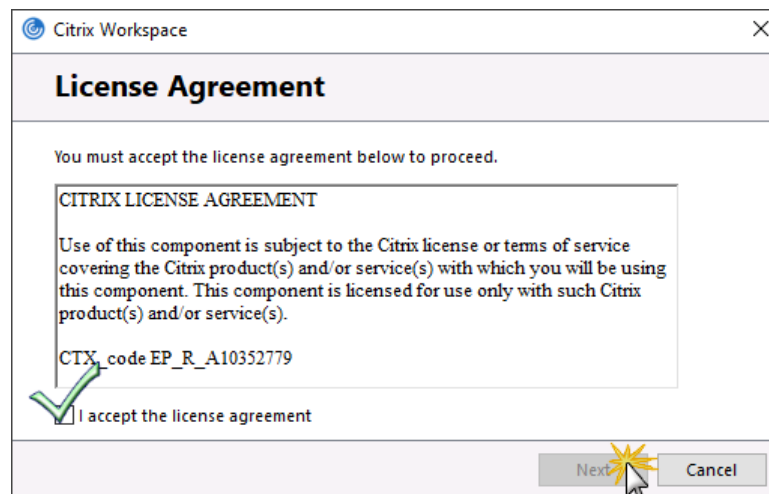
Citrix Workspace

License Agreement

You must accept the license agreement below to proceed.

CITRIX LICENSE AGREEMENT

Use of this component is subject to the Citrix license or terms of service covering the Citrix product(s) and/or service(s) with which you will be using this component. This component is licensed for use only with such Citrix product(s) and/or service(s).

CTX_code EP_R_A10352779

I accept the license agreement

Next

Cancel